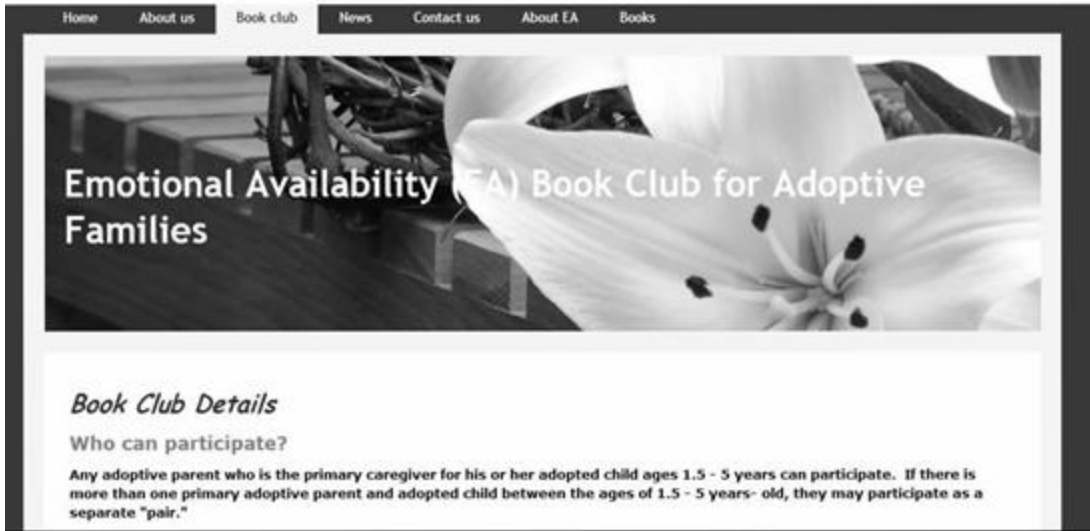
Home About us Book club News Contact us About EA Books

Emotional Availability (EA) Book Club for Adoptive Families

Book Club Details

Who can participate?

Any adoptive parent who is the primary caregiver for his or her adopted child ages 1.5 - 5 years can participate. If there is more than one primary adoptive parent and adopted child between the ages of 1.5 - 5 years- old, they may participate as a separate "pair."